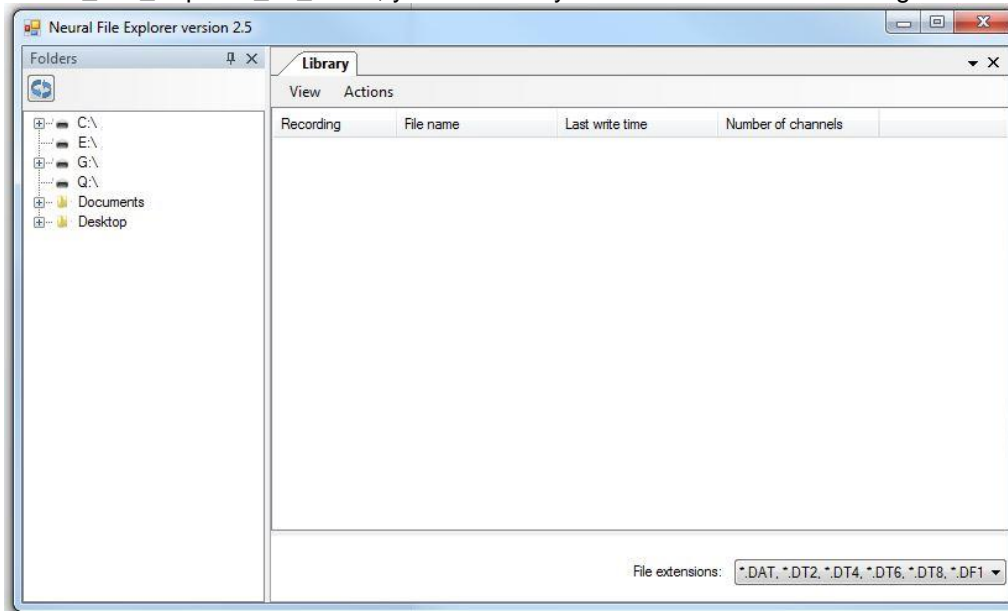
Neural File Explorer version 2.5

Folders

C:\
E:\
G:\
Q:\
Documents
Desktop

Library

View Actions

| Recording | File name | Last write time | Number of channels |
|---|---|---|---|

File extensions: *.DAT, *.DT2, *.DT4, *.DT6, *.DT8, *.DF1